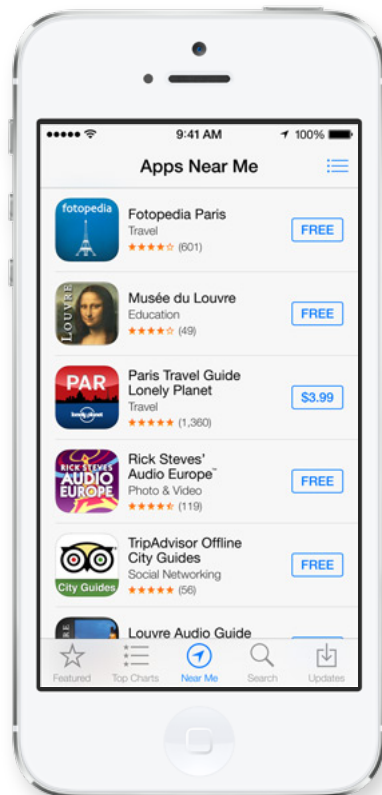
9:41 AM 100%

Apps Near Me

fotopedia

Fotopedia Paris
Travel
(601)
FREE

LOUVRE

Musée du Louvre
Education
(49)
FREE

PAR
lonely planet

Paris Travel Guide Lonely Planet
Travel
(1,360)
$3.99

RICK STEVES' AUDIO EUROPE

Rick Steves' Audio Europe™
Photo & Video
(119)
FREE

City Guides

TripAdvisor Offline City Guides
Social Networking
(56)
FREE

Louvre Audio Guide

Featured Top Charts Near Me Search Updates